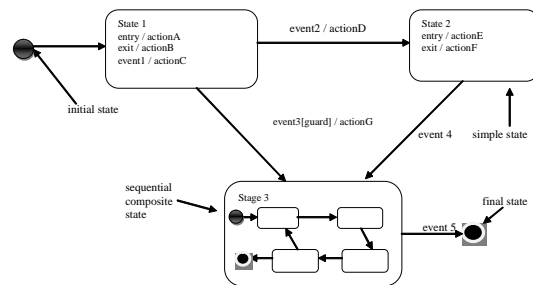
State 1
entry / actionA
exit / actionB
event1 / actionC

event2 / actionD

State 2
entry / actionE
exit / actionF

initial state

event3[guard] / actionG

event 4

simple state

sequential composite state

Stage 3

event 5

final state